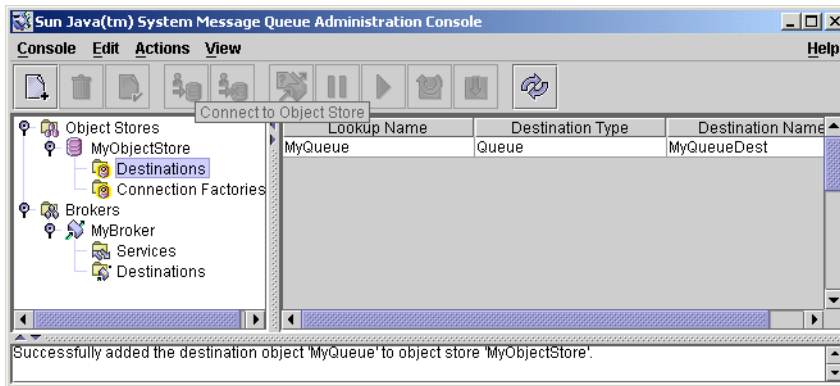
Sun Java(tm) System Message Queue Administration Console

Console Edit Actions View

Help

Connect to Object Store

Object Stores
MyObjectStore
Destinations
Connection Factories
Brokers
MyBroker
Services
Destinations

| Lookup Name | Destination Type | Destination Name |
|---|---|---|
| MyQueue | Queue | MyQueueDest |

Successfully added the destination object 'MyQueue' to object store 'MyObjectStore'.